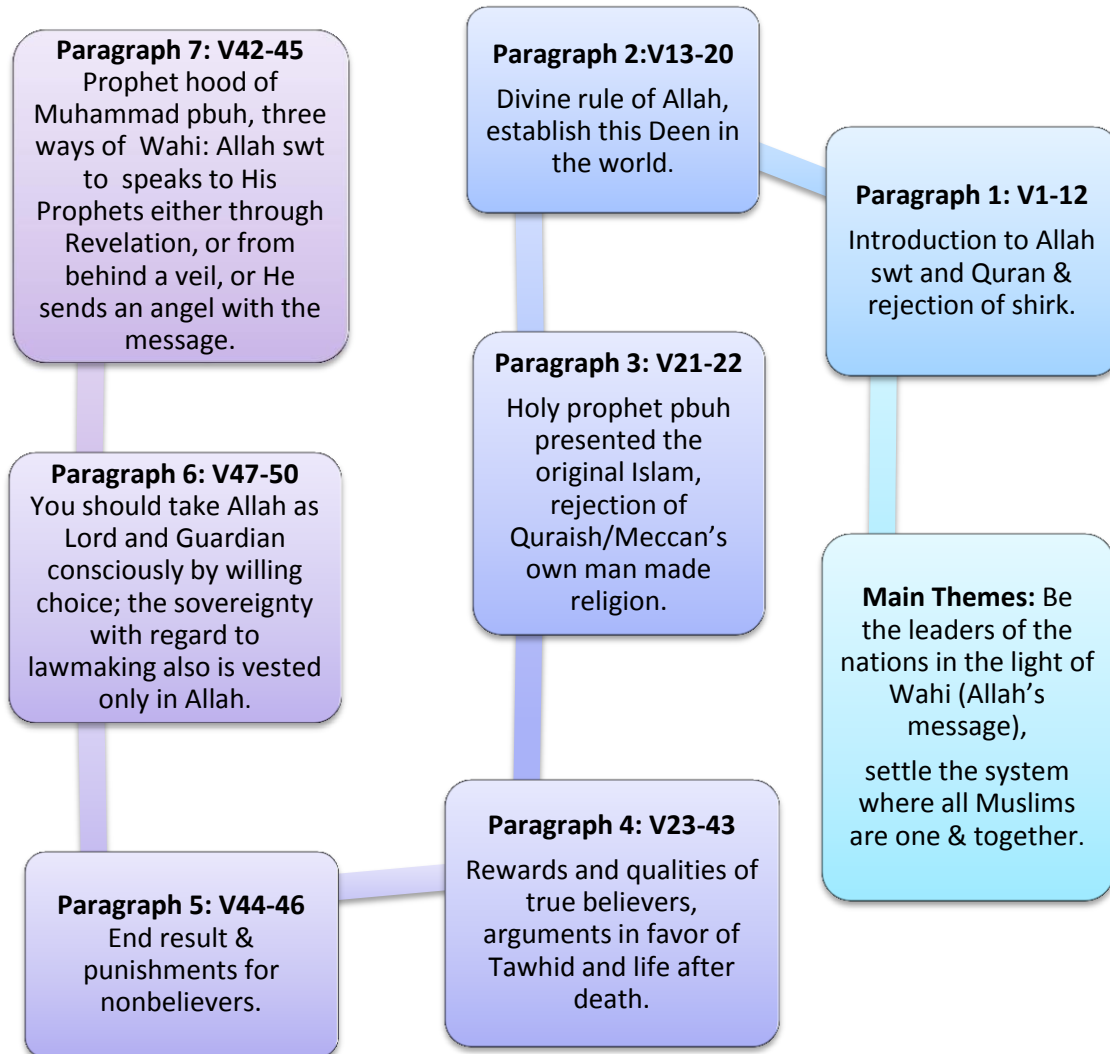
**Main Themes:** Be the leaders of the nations in the light of Wahi (Allah's message),

settle the system where all Muslims are one & together.

**Paragraph 1: V1-12**

Introduction to Allah swt and Quran & rejection of shirk.

**Paragraph 2:V13-20**

Divine rule of Allah, establish this Deen in the world.

**Paragraph 3: V21-22**

Holy prophet pbuh presented the original Islam, rejection of Quraish/Meccan's own man made religion.

**Paragraph 4: V23-43**

Rewards and qualities of true believers, arguments in favor of Tawhid and life after death.

**Paragraph 5: V44-46**

End result & punishments for nonbelievers.

**Paragraph 6: V47-50**

You should take Allah as Lord and Guardian consciously by willing choice; the sovereignty with regard to lawmaking also is vested only in Allah.

**Paragraph 7: V42-45**

Prophet hood of Muhammad pbuh, three ways of Wahi: Allah swt to speaks to His Prophets either through Revelation, or from behind a veil, or He sends an angel with the message.